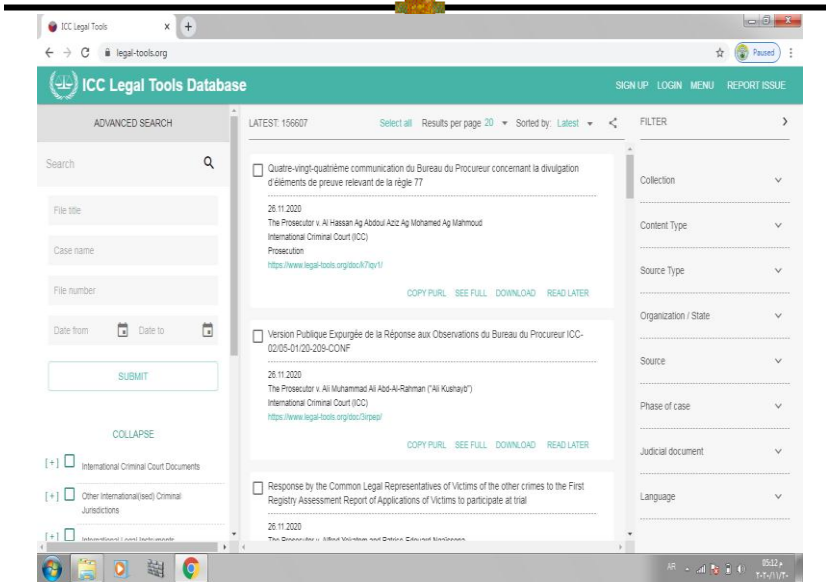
ICC Legal Tools

legal-tools.org

Paused

ICC Legal Tools Database

SIGN UP LOGIN MENU REPORT ISSUE

ADVANCED SEARCH

Search

File title

Case name

File number

Date from

Date to

SUBMIT

COLLAPSE

[+] International Criminal Court Documents

[+] Other International(ised) Criminal Jurisdictions

[+] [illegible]

LATEST: 156607

Select all Results per page 20 Sorted by: Latest

Quatre-vingt-quatrième communication du Bureau du Procureur concernant la divulgation d'éléments de preuve relevant de la règle 77

26.11.2020
The Prosecutor v. Al Hassan Ag Abdoul Aziz Ag Mohamed Ag Mahmoud
International Criminal Court (ICC)
Prosecution
https://www.legal-tools.org/doc/k7qv1/

COPY PURL SEE FULL DOWNLOAD READ LATER

Version Publique Expurgée de la Réponse aux Observations du Bureau du Procureur ICC-02/05-01/20-209-CONF

26.11.2020
The Prosecutor v. Ali Muhammad Ali Abd-Al-Rahman ("Ali Kushayb")
International Criminal Court (ICC)
https://www.legal-tools.org/doc/3irpep/

COPY PURL SEE FULL DOWNLOAD READ LATER

Response by the Common Legal Representatives of Victims of the other crimes to the First Registry Assessment Report of Applications of Victims to participate at trial

26.11.2020
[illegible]

FILTER

Collection

Content Type

Source Type

Organization / State

Source

Phase of case

Judicial document

Language

AR

05:12
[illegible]